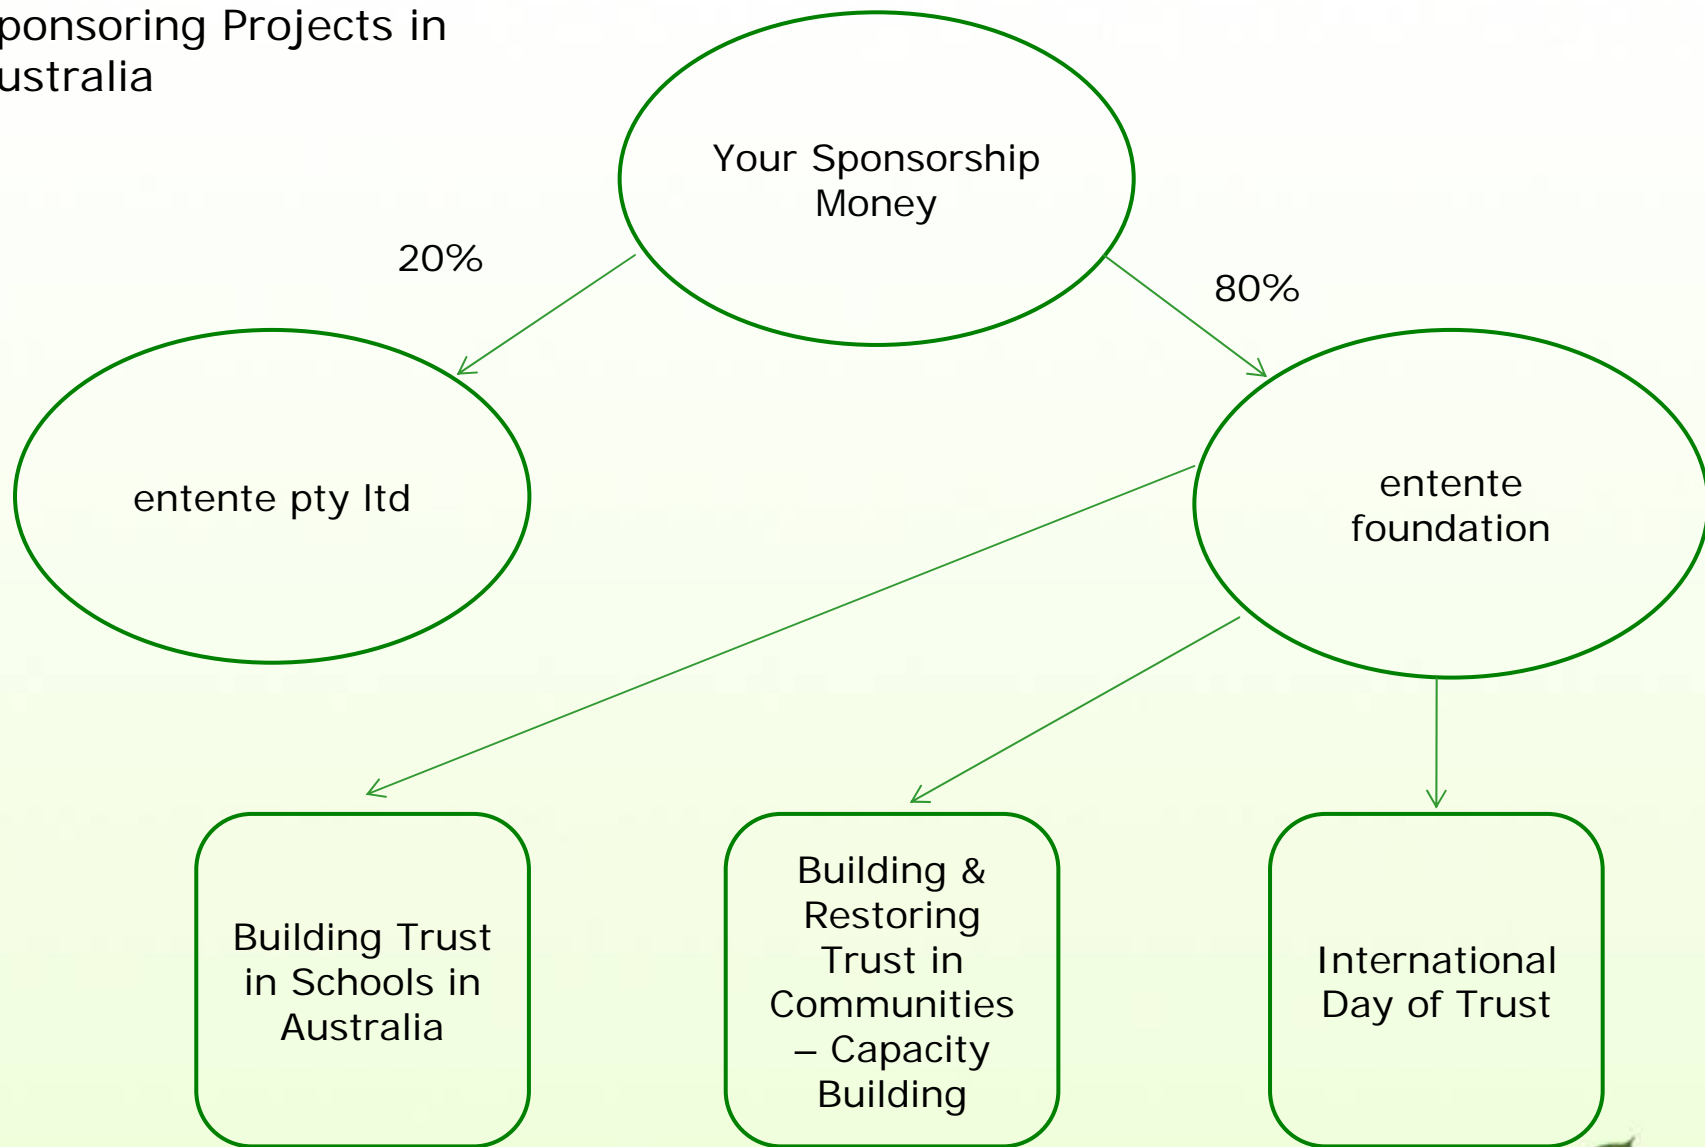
ponsoring Projects in ustralia

Your Sponsorship Money

20%

80%

entente pty ltd

entente foundation

Building Trust in Schools in Australia

Building & Restoring Trust in Communities – Capacity Building

International Day of Trust